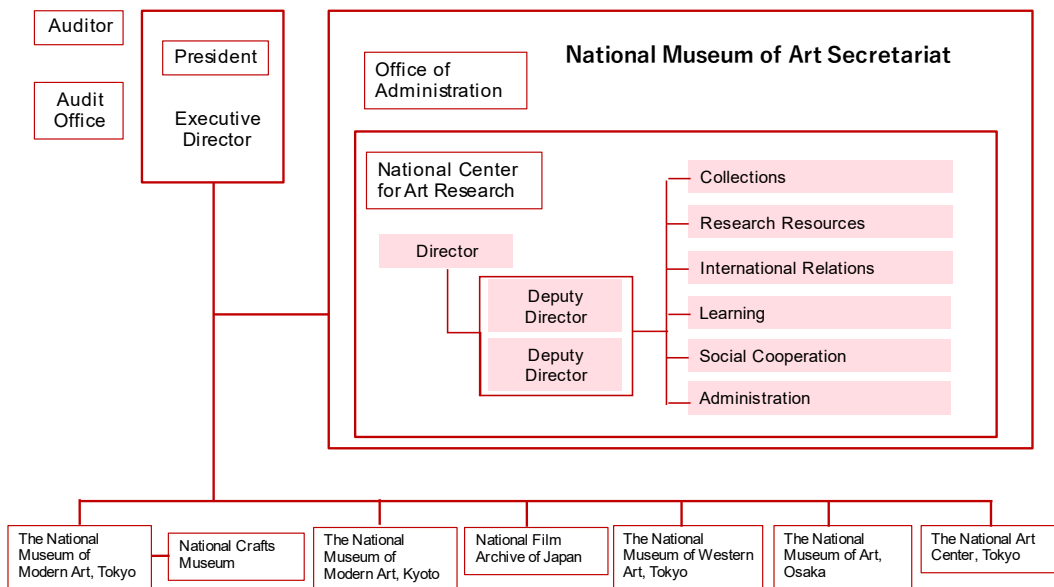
Auditor

Audit Office

President

Executive Director

National Museum of Art Secretariat

Office of Administration

National Center for Art Research

Director

Deputy Director

Deputy Director

Collections

Research Resources

International Relations

Learning

Social Cooperation

Administration

The National Museum of Modern Art, Tokyo

National Crafts Museum

The National Museum of Modern Art, Kyoto

National Film Archive of Japan

The National Museum of Western Art, Tokyo

The National Museum of Art, Osaka

The National Art Center, Tokyo